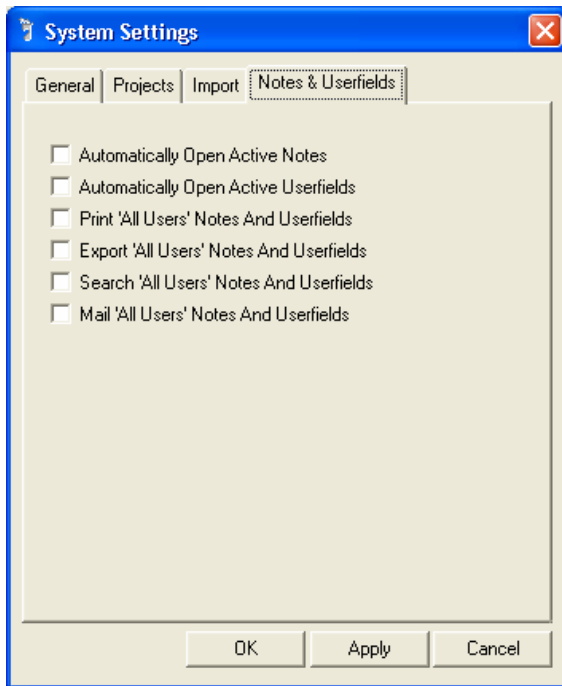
System Settings

General | Projects | Import | Notes & Userfields

Automatically Open Active Notes
Automatically Open Active Userfields
Print 'All Users' Notes And Userfields
Export 'All Users' Notes And Userfields
Search 'All Users' Notes And Userfields
Mail 'All Users' Notes And Userfields

OK | Apply | Cancel